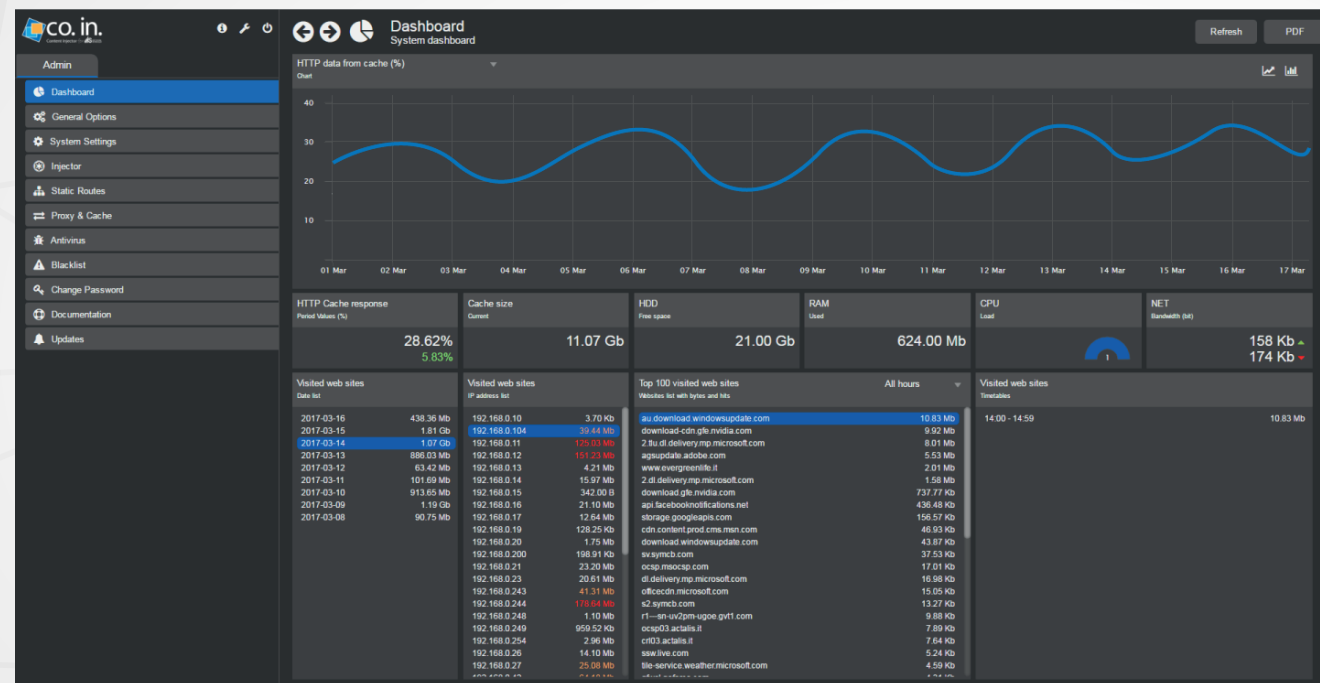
co. in.
Content Injector

Admin

Dashboard
General Options
System Settings
Injector
Static Routes
Proxy & Cache
Antivirus
Blacklist
Change Password
Documentation
Updates

Dashboard
System dashboard

Refresh
PDF

HTTP data from cache (%)
Chart

40
30
20
10

01 Mar 02 Mar 03 Mar 04 Mar 05 Mar 06 Mar 07 Mar 08 Mar 09 Mar 10 Mar 11 Mar 12 Mar 13 Mar 14 Mar 15 Mar 16 Mar 17 Mar

HTTP Cache response
Period Values (%)
28.62%
5.83%

Cache size
Current
11.07 Gb

HDD
Free space
21.00 Gb

RAM
Used
624.00 Mb

CPU
Load
1

NET
Bandwidth (bit)
158 Kb
174 Kb

Visited web sites
Date list

| | |
|---|---|
| 2017-03-16 | 438.36 Mb |
| 2017-03-15 | 1.81 Gb |
| 2017-03-14 | 1.07 Gb |
| 2017-03-13 | 886.03 Mb |
| 2017-03-12 | 63.42 Mb |
| 2017-03-11 | 101.69 Mb |
| 2017-03-10 | 913.65 Mb |
| 2017-03-09 | 1.19 Gb |
| 2017-03-08 | 90.75 Mb |

Visited web sites
IP address list

| | |
|---|---|
| 192.168.0.10 | 3.70 Kb |
| 192.168.0.104 | 39.44 Mb |
| 192.168.0.11 | 125.03 Mb |
| 192.168.0.12 | 151.23 Mb |
| 192.168.0.13 | 4.21 Mb |
| 192.168.0.14 | 15.97 Mb |
| 192.168.0.15 | 342.00 B |
| 192.168.0.16 | 21.10 Mb |
| 192.168.0.17 | 12.64 Mb |
| 192.168.0.19 | 128.25 Kb |
| 192.168.0.20 | 1.75 Mb |
| 192.168.0.200 | 198.91 Kb |
| 192.168.0.21 | 23.20 Mb |
| 192.168.0.23 | 20.61 Mb |
| 192.168.0.243 | 41.31 Mb |
| 192.168.0.244 | 176.64 Mb |
| 192.168.0.248 | 1.10 Mb |
| 192.168.0.249 | 959.52 Kb |
| 192.168.0.254 | 2.96 Mb |
| 192.168.0.26 | 14.10 Mb |
| 192.168.0.27 | 25.08 Mb |

Top 100 visited web sites
Websites list with bytes and hits
All hours

| | |
|---|---|
| au.download.windowsupdate.com | 10.83 Mb |
| download-cdn.gfe.nvidia.com | 9.92 Mb |
| 2.tlu.dl.delivery.mp.microsoft.com | 8.01 Mb |
| agsupdate.adobe.com | 5.53 Mb |
| www.evergreenlife.it | 2.01 Mb |
| 2.dl.delivery.mp.microsoft.com | 1.58 Mb |
| download.gfe.nvidia.com | 737.77 Kb |
| api.facebooknotifications.net | 436.48 Kb |
| storage.googleapis.com | 156.57 Kb |
| cdn.content.prod.cms.msn.com | 46.93 Kb |
| download.windowsupdate.com | 43.87 Kb |
| sv.symcb.com | 37.53 Kb |
| ocsp.msocsp.com | 17.01 Kb |
| dl.delivery.mp.microsoft.com | 16.98 Kb |
| officecdn.microsoft.com | 15.05 Kb |
| s2.symcb.com | 13.27 Kb |
| r1---sn-uv2pm-ugoe.gvt1.com | 9.88 Kb |
| ocsp03.actalis.it | 7.89 Kb |
| crl03.actalis.it | 7.64 Kb |
| ssw.live.com | 5.24 Kb |
| tile-service.weather.microsoft.com | 4.59 Kb |

Visited web sites
Timetables

14:00 - 14:59 10.83 Mb